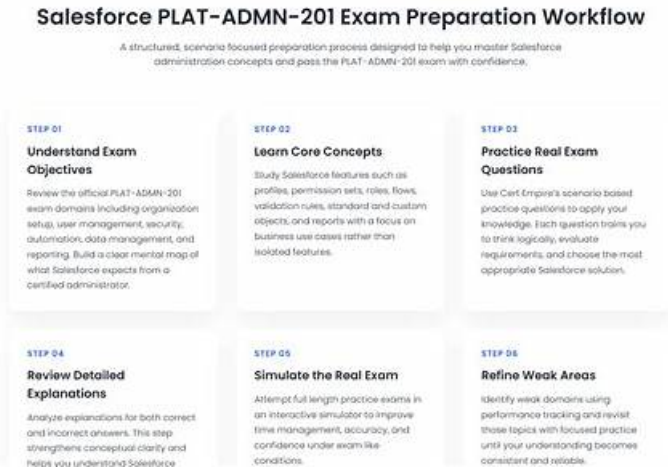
Salesforce PLAT-ADMN-201 Exam Preparation Workflow

A structured, scenario focused preparation process designed to help you master Salesforce administration concepts and pass the PLAT-ADMN-201 exam with confidence.

STEP 01

Understand Exam Objectives

Review the official PLAT-ADMN-201 exam domains including organization setup, user management, security, automation, data management, and reporting. Build a clear mental map of what Salesforce expects from a certified administrator.

STEP 02

Learn Core Concepts

Study Salesforce features such as profiles, permission sets, roles, flows, validation rules, standard and custom objects, and reports with a focus on business use cases rather than isolated features.

STEP 03

Practice Real Exam Questions

Use Cert Empire's scenario based practice questions to apply your knowledge. Each question trains you to think logically, evaluate requirements, and choose the most appropriate Salesforce solution.

STEP 04

Review Detailed Explanations

Analyze explanations for both correct and incorrect answers. This step strengthens conceptual clarity and helps you understand Salesforce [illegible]

STEP 05

Simulate the Real Exam

Attempt full length practice exams in an interactive simulator to improve time management, accuracy, and confidence under exam like conditions.

STEP 06

Refine Weak Areas

Identify weak domains using performance tracking and revisit those topics with focused practice until your understanding becomes consistent and reliable.